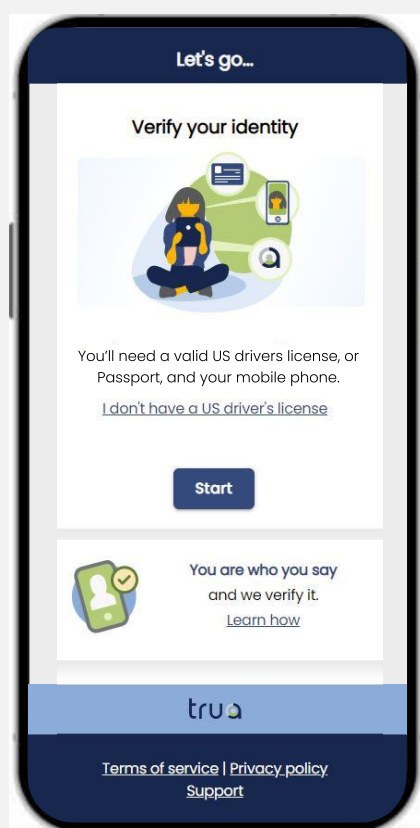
Let's go...

Verify your identity

You'll need a valid US drivers license, or Passport, and your mobile phone.

I don't have a US driver's license

Start

You are who you say and we verify it.

Learn how

trua

Terms of service | Privacy policy

Support